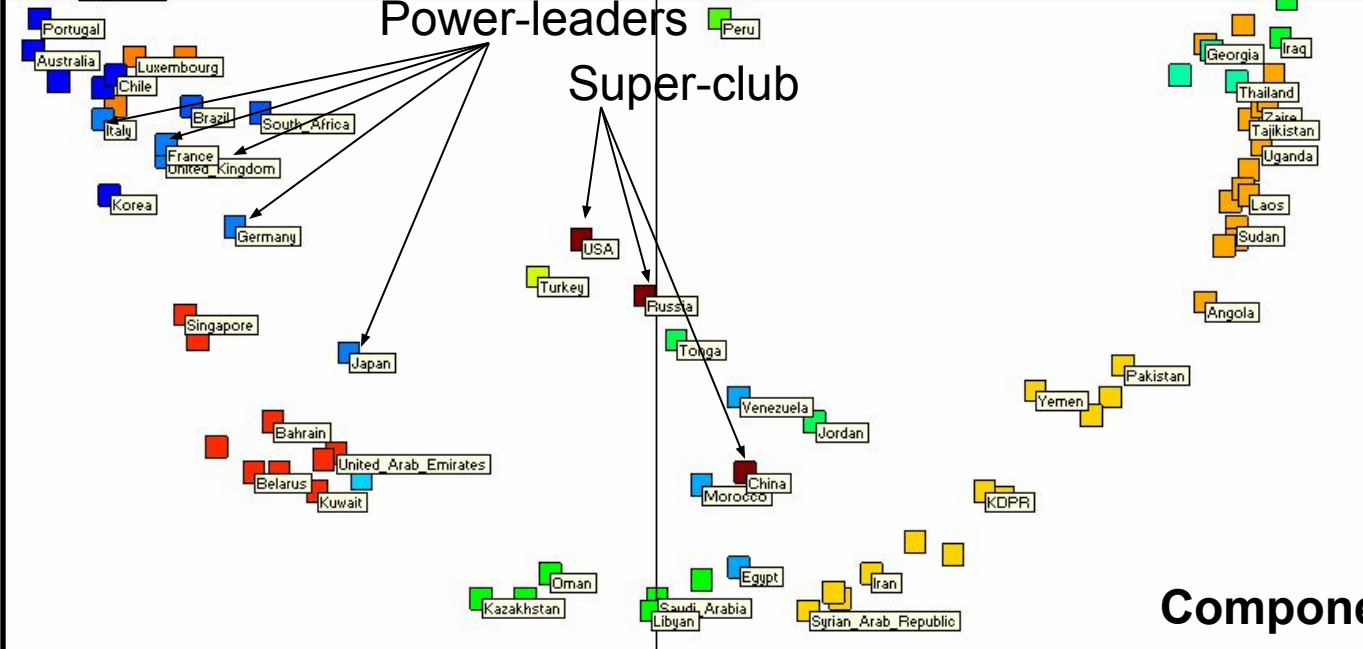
Power-leaders
Super-club
Portugal
Australia
Luxembourg
Chile
Brazil
South_Africa
Italy
France
United_Kingdom
Korea
Germany
Singapore
Japan
Bahrain
United_Arab_Emirates
Belarus
Kuwait
Peru
USA
Turkey
Russia
Tonga
Venezuela
Jordan
China
Morocco
Oman
Kazakhstan
Saudi_Arabia
Libyan
Egypt
Iran
Syrian_Arab_Republic
Georgia
Iraq
Thailand
Zaire
Tajikistan
Uganda
Laos
Sudan
Angola
Pakistan
Yemen
KDPR
Compone